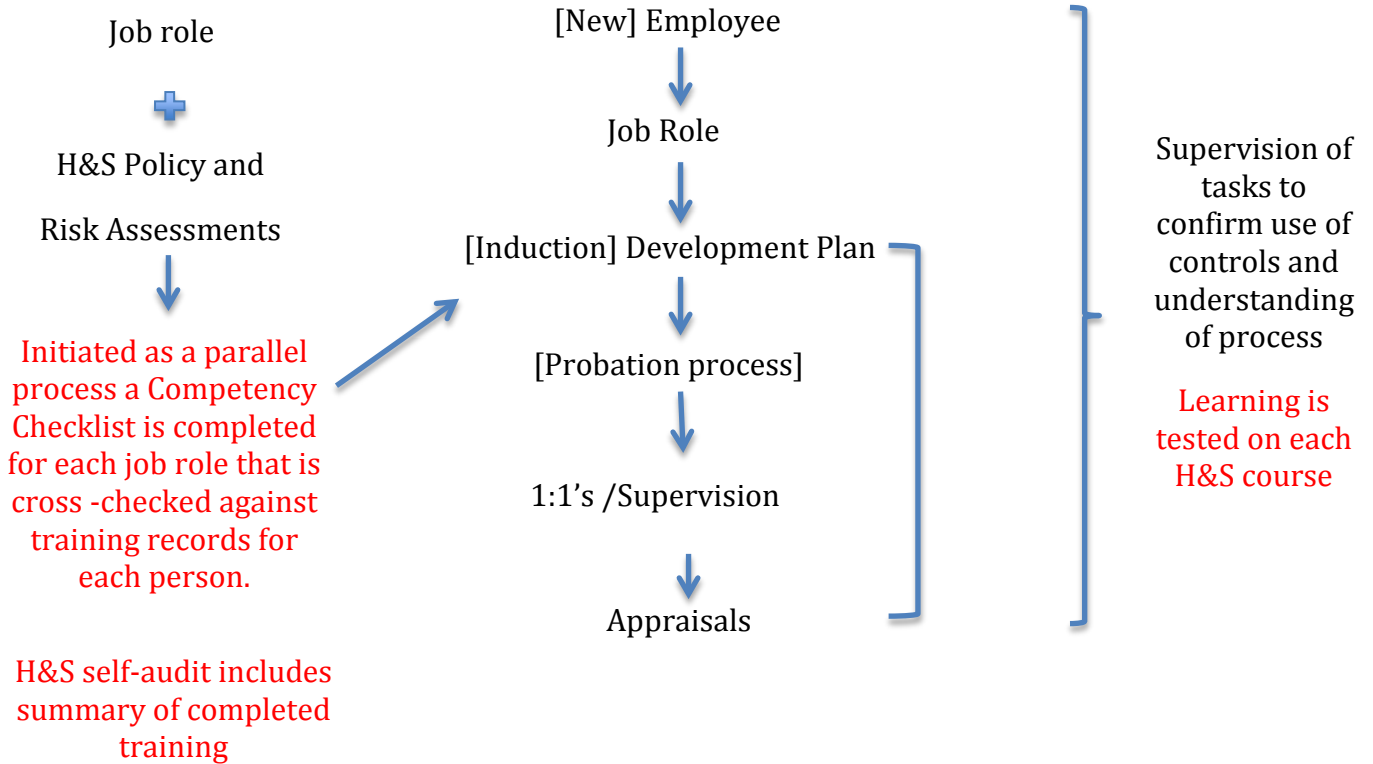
Job role

H&S Policy and

Risk Assessments

Initiated as a parallel process a Competency Checklist is completed for each job role that is cross -checked against training records for each person.

H&S self-audit includes summary of completed training

[New] Employee

Job Role

[Induction] Development Plan

[Probation process]

1:1's /Supervision

Appraisals

Supervision of tasks to confirm use of controls and understanding of process

Learning is tested on each H&S course